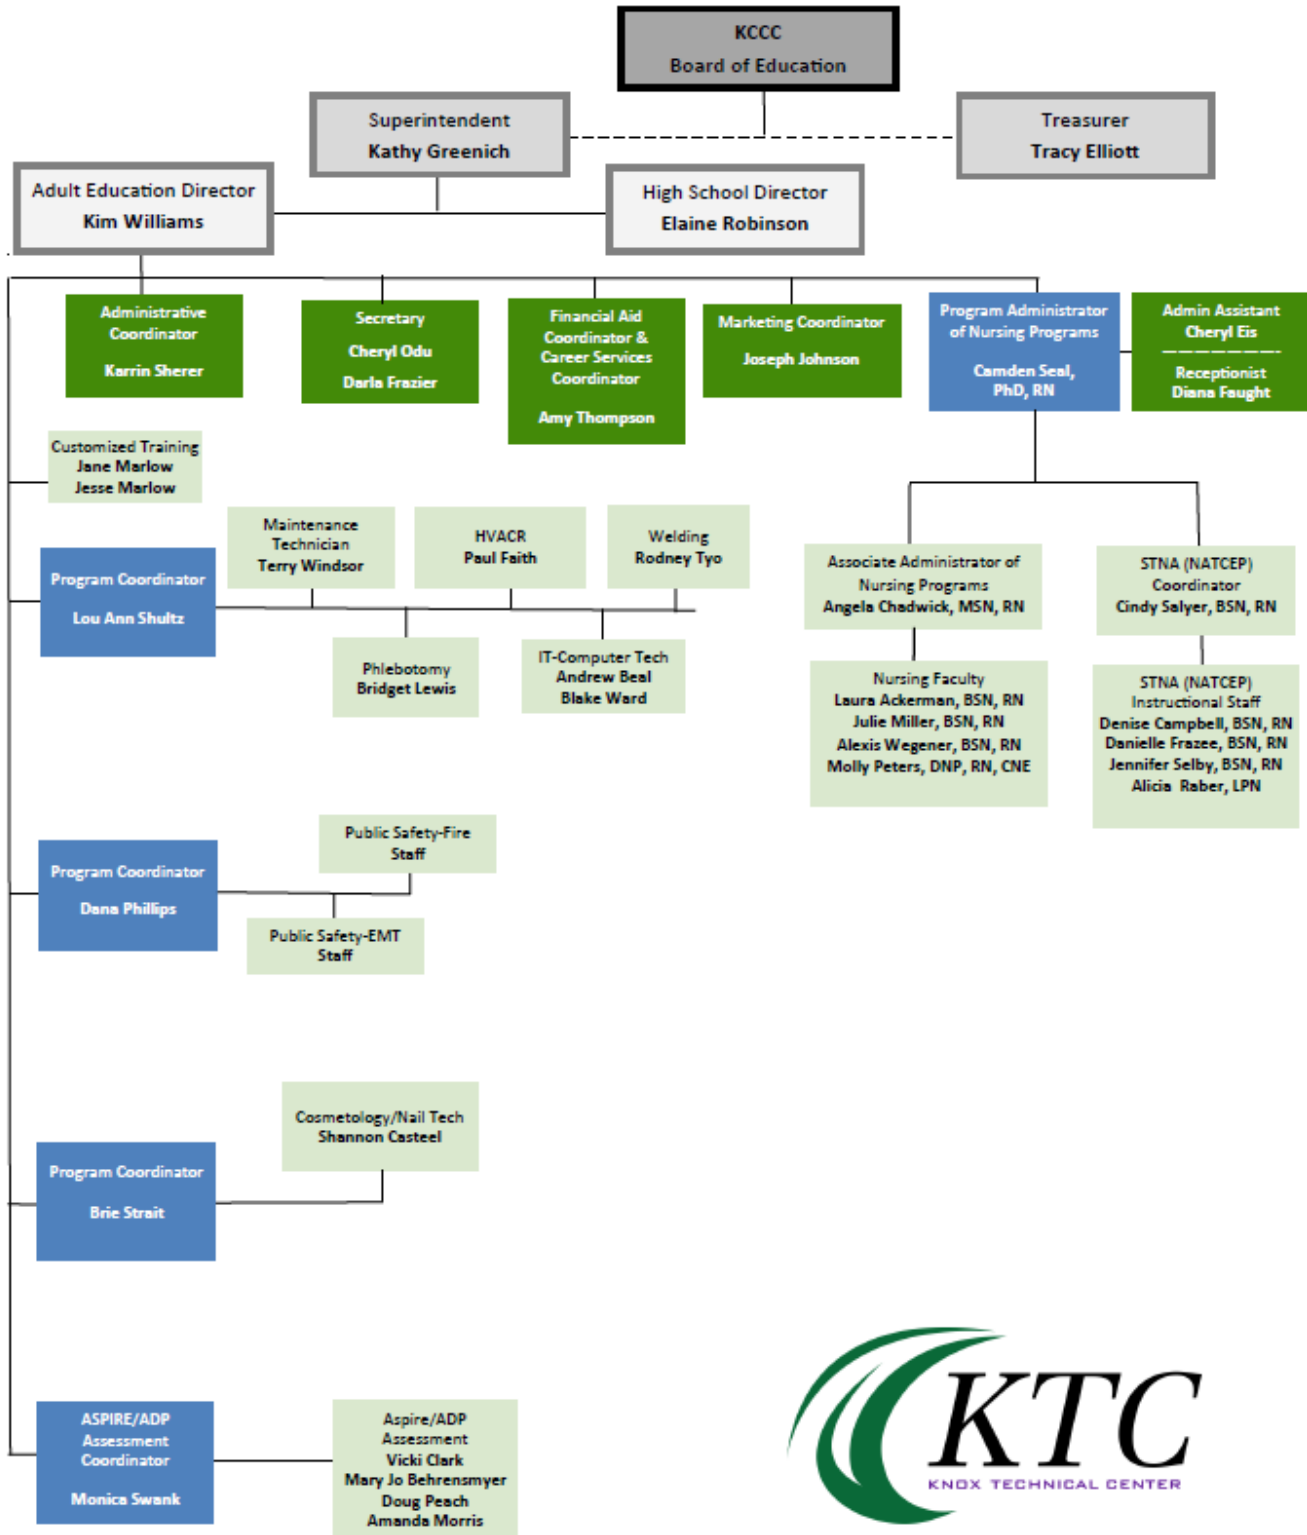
KCCC
Board of Education

Superintendent
Kathy Greenich

Treasurer
Tracy Elliott

Adult Education Director
Kim Williams

High School Director
Elaine Robinson

Administrative Coordinator
Karrin Sherer

Secretary
Cheryl Odu
Darla Frazier

Financial Aid Coordinator & Career Services Coordinator
Amy Thompson

Marketing Coordinator
Joseph Johnson

Program Administrator of Nursing Programs
Camden Seal, PhD, RN

Admin Assistant
Cheryl Eis
Receptionist
Diana Faught

Customized Training
Jane Marlow
Jesse Marlow

Program Coordinator
Lou Ann Shultz

Maintenance Technician
Terry Windsor

HVACR
Paul Faith

Welding
Rodney Tyo

Phlebotomy
Bridget Lewis

IT-Computer Tech
Andrew Beal
Blake Ward

Associate Administrator of Nursing Programs
Angela Chadwick, MSN, RN

STNA (NATCEP) Coordinator
Cindy Salyer, BSN, RN

Nursing Faculty
Laura Ackerman, BSN, RN
Julie Miller, BSN, RN
Alexis Wegener, BSN, RN
Molly Peters, DNP, RN, CNE

STNA (NATCEP) Instructional Staff
Denise Campbell, BSN, RN
Danielle Frazee, BSN, RN
Jennifer Selby, BSN, RN
Alicia Raber, LPN

Program Coordinator
Dana Phillips

Public Safety-Fire Staff

Public Safety-EMT Staff

Cosmetology/Nail Tech
Shannon Casteel

Program Coordinator
Brie Strait

ASPIRE/ADP Assessment Coordinator
Monica Swank

Aspire/ADP Assessment
Vicki Clark
Mary Jo Behrensmyer
Doug Peach
Amanda Morris

KTC
KNOX TECHNICAL CENTER